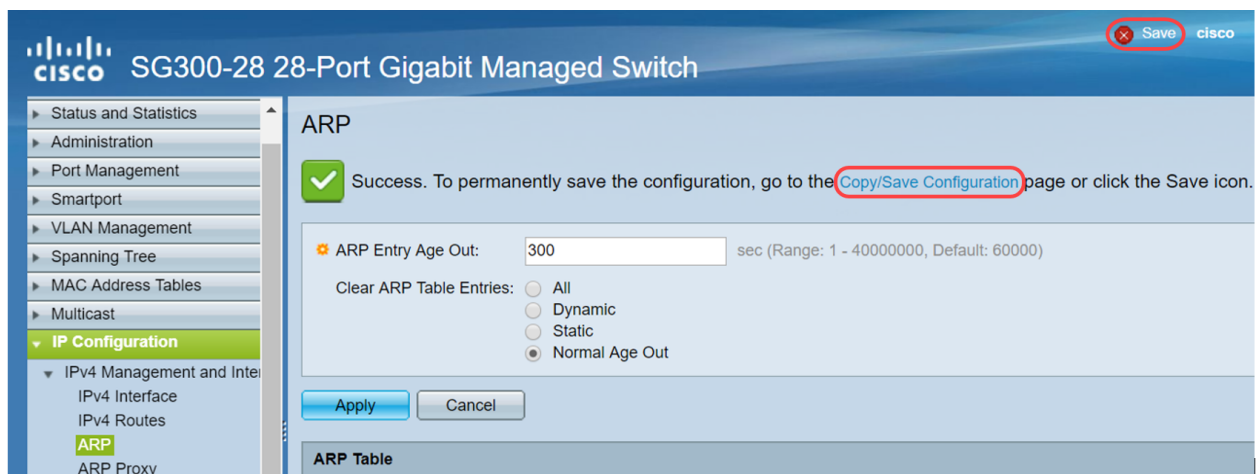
cisco SG300-28 28-Port Gigabit Managed Switch

Save cisco

Status and Statistics
Administration
Port Management
Smartport
VLAN Management
Spanning Tree
MAC Address Tables
Multicast
IP Configuration
IPv4 Management and Inter
IPv4 Interface
IPv4 Routes
ARP
ARP Proxy

ARP

Success. To permanently save the configuration, go to the Copy/Save Configuration page or click the Save icon.

ARP Entry Age Out: 300 sec (Range: 1 - 40000000, Default: 60000)

Clear ARP Table Entries: All
Dynamic
Static
Normal Age Out

Apply Cancel

ARP Table